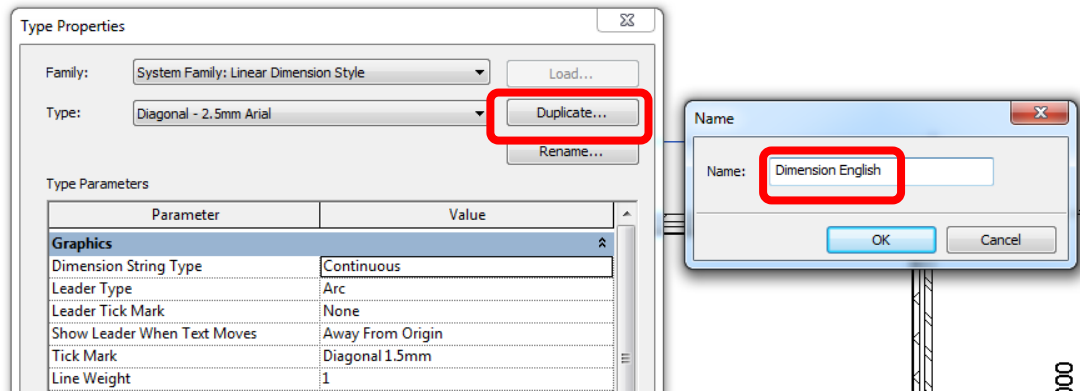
Type Properties

Family: System Family: Linear Dimension Style

Load...

Type: Diagonal - 2.5mm Arial

Duplicate...

Rename...

Type Parameters

| Parameter | Value |
|---|---|
| Graphics | |
| Dimension String Type | Continuous |
| Leader Type | Arc |
| Leader Tick Mark | None |
| Show Leader When Text Moves | Away From Origin |
| Tick Mark | Diagonal 1.5mm |
| Line Weight | 1 |

Name

Name: Dimension English

OK

Cancel

000